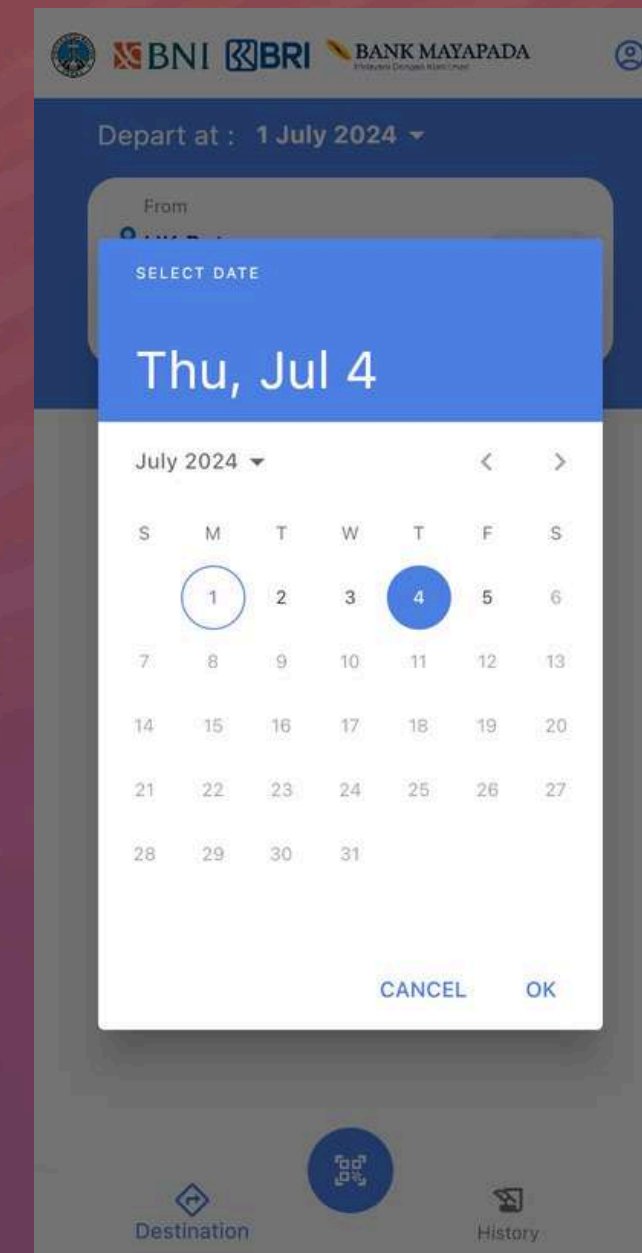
BNI BRI BANK MAYAPADA

Depart at : 1 July 2024

From

SELECT DATE

Thu, Jul 4

July 2024

| S | M | T | W | T | F | S |
|---|---|---|---|---|---|---|
| | 1 | 2 | 3 | 4 | 5 | 6 |
| 7 | 8 | 9 | 10 | 11 | 12 | 13 |
| 14 | 15 | 16 | 17 | 18 | 19 | 20 |
| 21 | 22 | 23 | 24 | 25 | 26 | 27 |
| 28 | 29 | 30 | 31 | | | |

CANCEL OK

Destination History